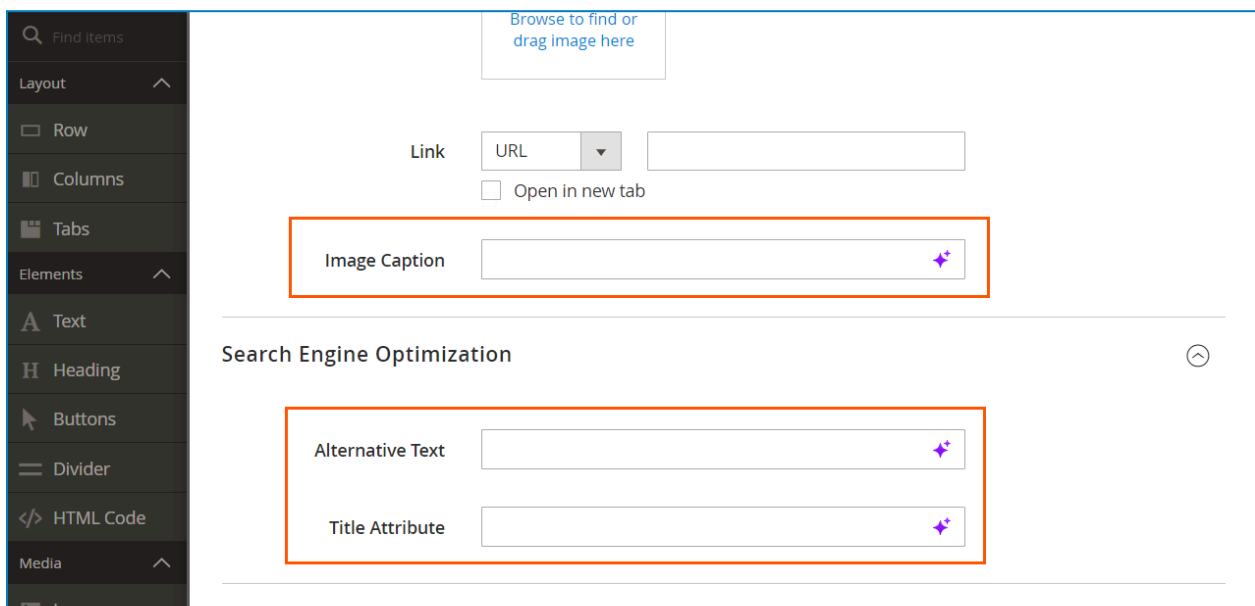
Find items

Layout

Row

Columns

Tabs

Elements

Text

Heading

Buttons

Divider

HTML Code

Media

Browse to find or drag image here

Link URL

Open in new tab

Image Caption

Search Engine Optimization

Alternative Text

Title Attribute